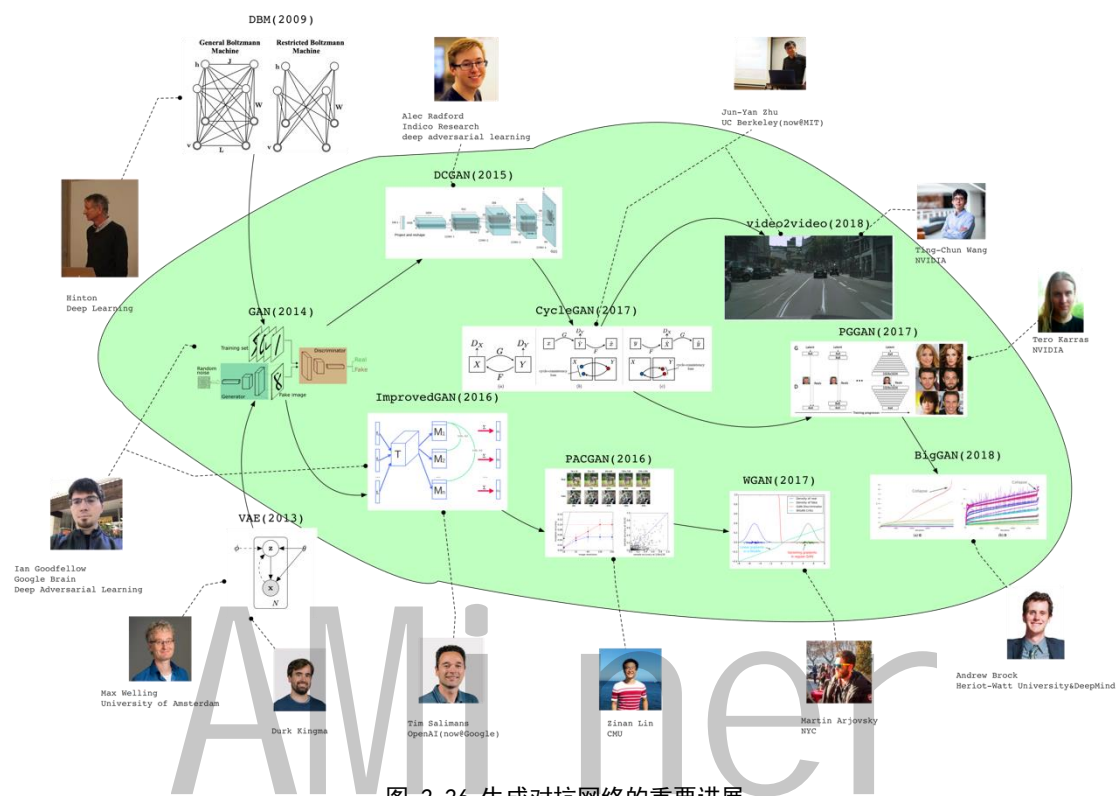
DBM(2009)

General Boltzmann Machine

Restricted Boltzmann Machine

Alec Radford
Indico Research
deep adversarial learning

Jun-Yan Zhu
UC Berkeley(now@MIT)

DCGAN(2015)

video2video(2018)

Ting-Chun Wang
NVIDIA

Hinton
Deep Learning

GAN(2014)

CycleGAN(2017)

Tero Karras
NVIDIA

PGGAN(2017)

ImprovedGAN(2016)

PACGAN(2016)

WGAN(2017)

BigGAN(2018)

VAE(2013)

Ian Goodfellow
Google Brain
Deep Adversarial Learning

Max Welling
University of Amsterdam

Durk Kingma

Tim Salimans
OpenAI(now@Google)

Zinan Lin
CMU

Martin Arjovsky
NYC

Andrew Brock
Heriot-Watt University&DeepMind

AMiner

图 2-36 生成对抗网络的重要进展